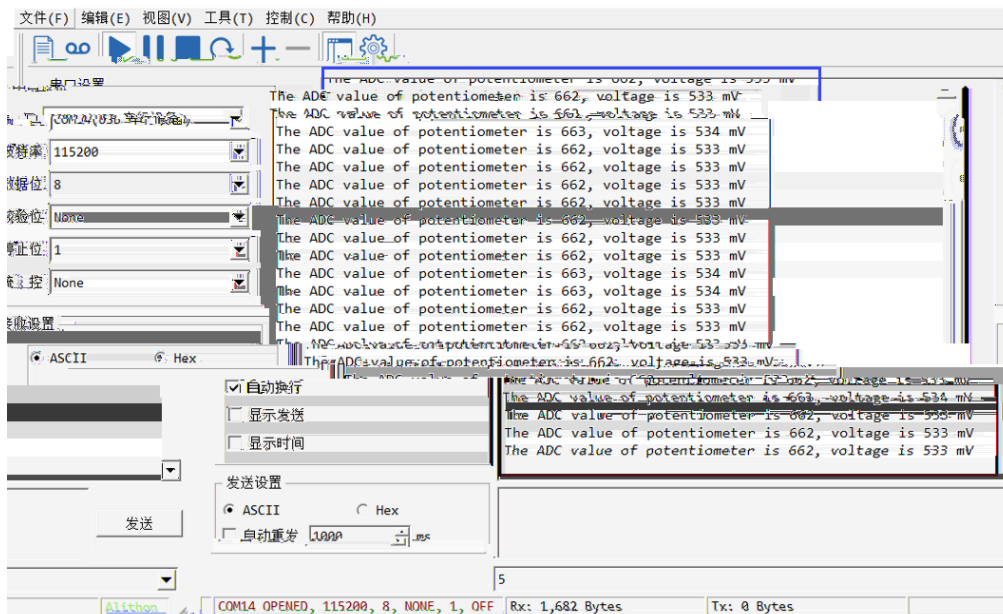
文件(F) 编辑(E) 视图(V) 工具(T) 控制(C) 帮助(H)

串口设置
COM14 USB 串行设备
波特率 115200
数据位 8
校验位 None
停止位 1
流控 None

接收设置
ASCII Hex
自动换行
显示发送
显示时间

发送设置
ASCII Hex
自动重发 1000 ms
发送

The ADC value of potentiometer is 662, voltage is 533 mV
The ADC value of potentiometer is 662, voltage is 533 mV
The ADC value of potentiometer is 662, voltage is 533 mV
The ADC value of potentiometer is 663, voltage is 534 mV
The ADC value of potentiometer is 662, voltage is 533 mV
The ADC value of potentiometer is 662, voltage is 533 mV
The ADC value of potentiometer is 662, voltage is 533 mV
The ADC value of potentiometer is 662, voltage is 533 mV
The ADC value of potentiometer is 662, voltage is 533 mV
The ADC value of potentiometer is 662, voltage is 533 mV
The ADC value of potentiometer is 662, voltage is 533 mV
The ADC value of potentiometer is 663, voltage is 534 mV
The ADC value of potentiometer is 663, voltage is 534 mV
The ADC value of potentiometer is 662, voltage is 533 mV
The ADC value of potentiometer is 662, voltage is 533 mV
The ADC value of potentiometer is 662, voltage is 533 mV
The ADC value of potentiometer is 662, voltage is 533 mV
The ADC value of potentiometer is 662, voltage is 533 mV
The ADC value of potentiometer is 663, voltage is 534 mV
The ADC value of potentiometer is 662, voltage is 533 mV
The ADC value of potentiometer is 662, voltage is 533 mV
The ADC value of potentiometer is 662, voltage is 533 mV

5

Alithon COM14 OPENED, 115200, 8, NONE, 1, OFF Rx: 1,682 Bytes Tx: 0 Bytes